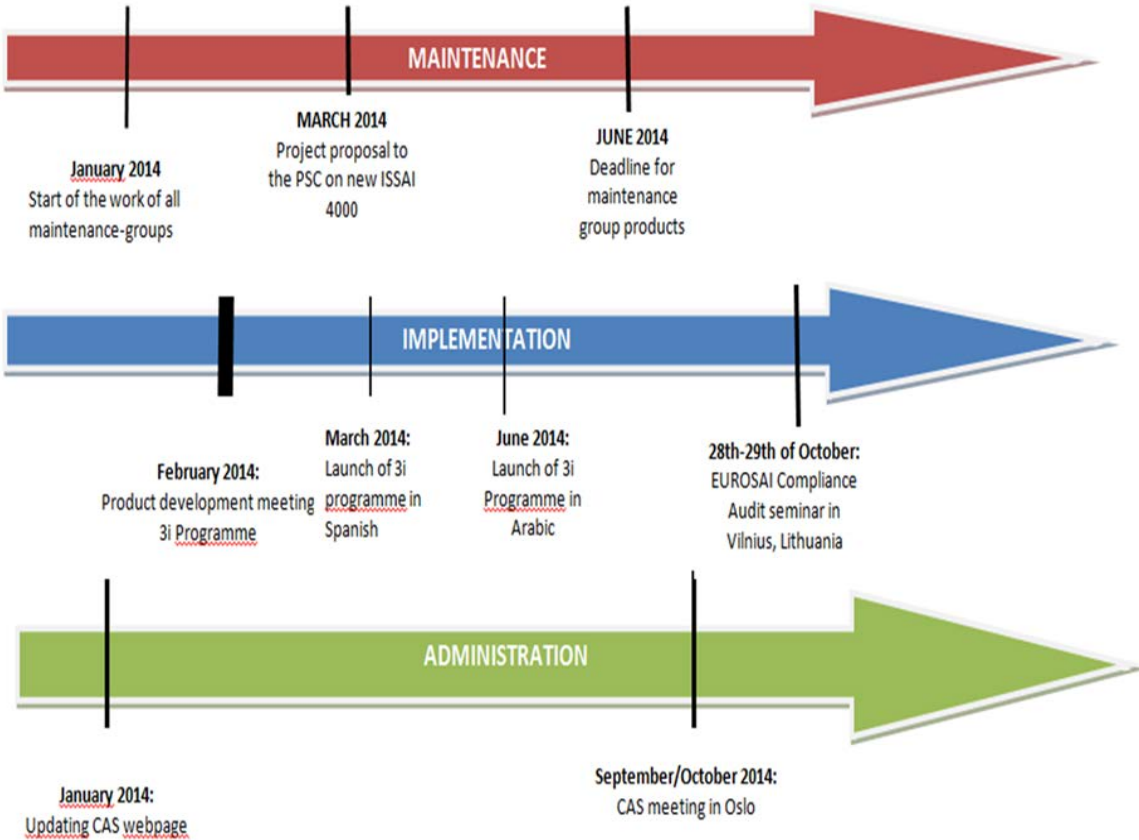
MAINTENANCE

January 2014
Start of the work of all maintenance-groups

MARCH 2014
Project proposal to the PSC on new ISSAI 4000

JUNE 2014
Deadline for maintenance group products

IMPLEMENTATION

February 2014:
Product development meeting 3i Programme

March 2014:
Launch of 3i programme in Spanish

June 2014:
Launch of 3i Programme in Arabic

28th-29th of October:
EUROSAI Compliance Audit seminar in Vilnius, Lithuania

ADMINISTRATION

January 2014:
Updating CAS webpage

September/October 2014:
CAS meeting in Oslo